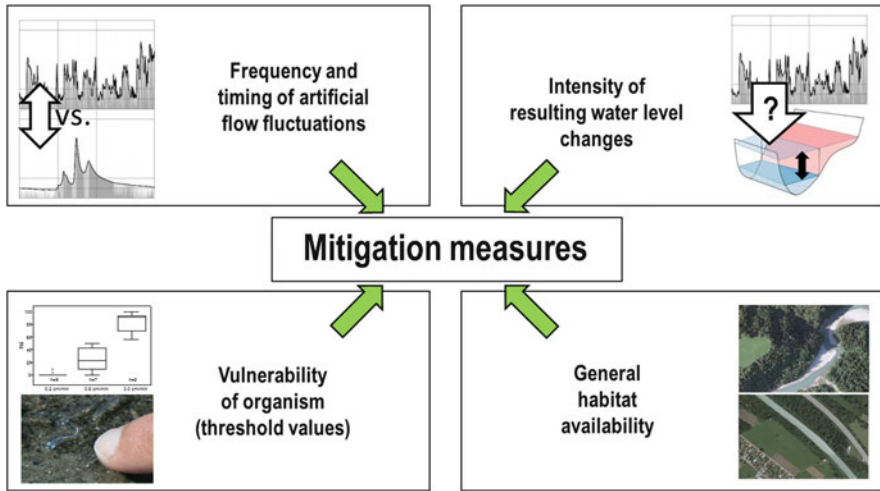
vs.

Frequency and timing of artificial flow fluctuations

?

Intensity of resulting water level changes

Mitigation measures

Vulnerability of organism (threshold values)

General habitat availability